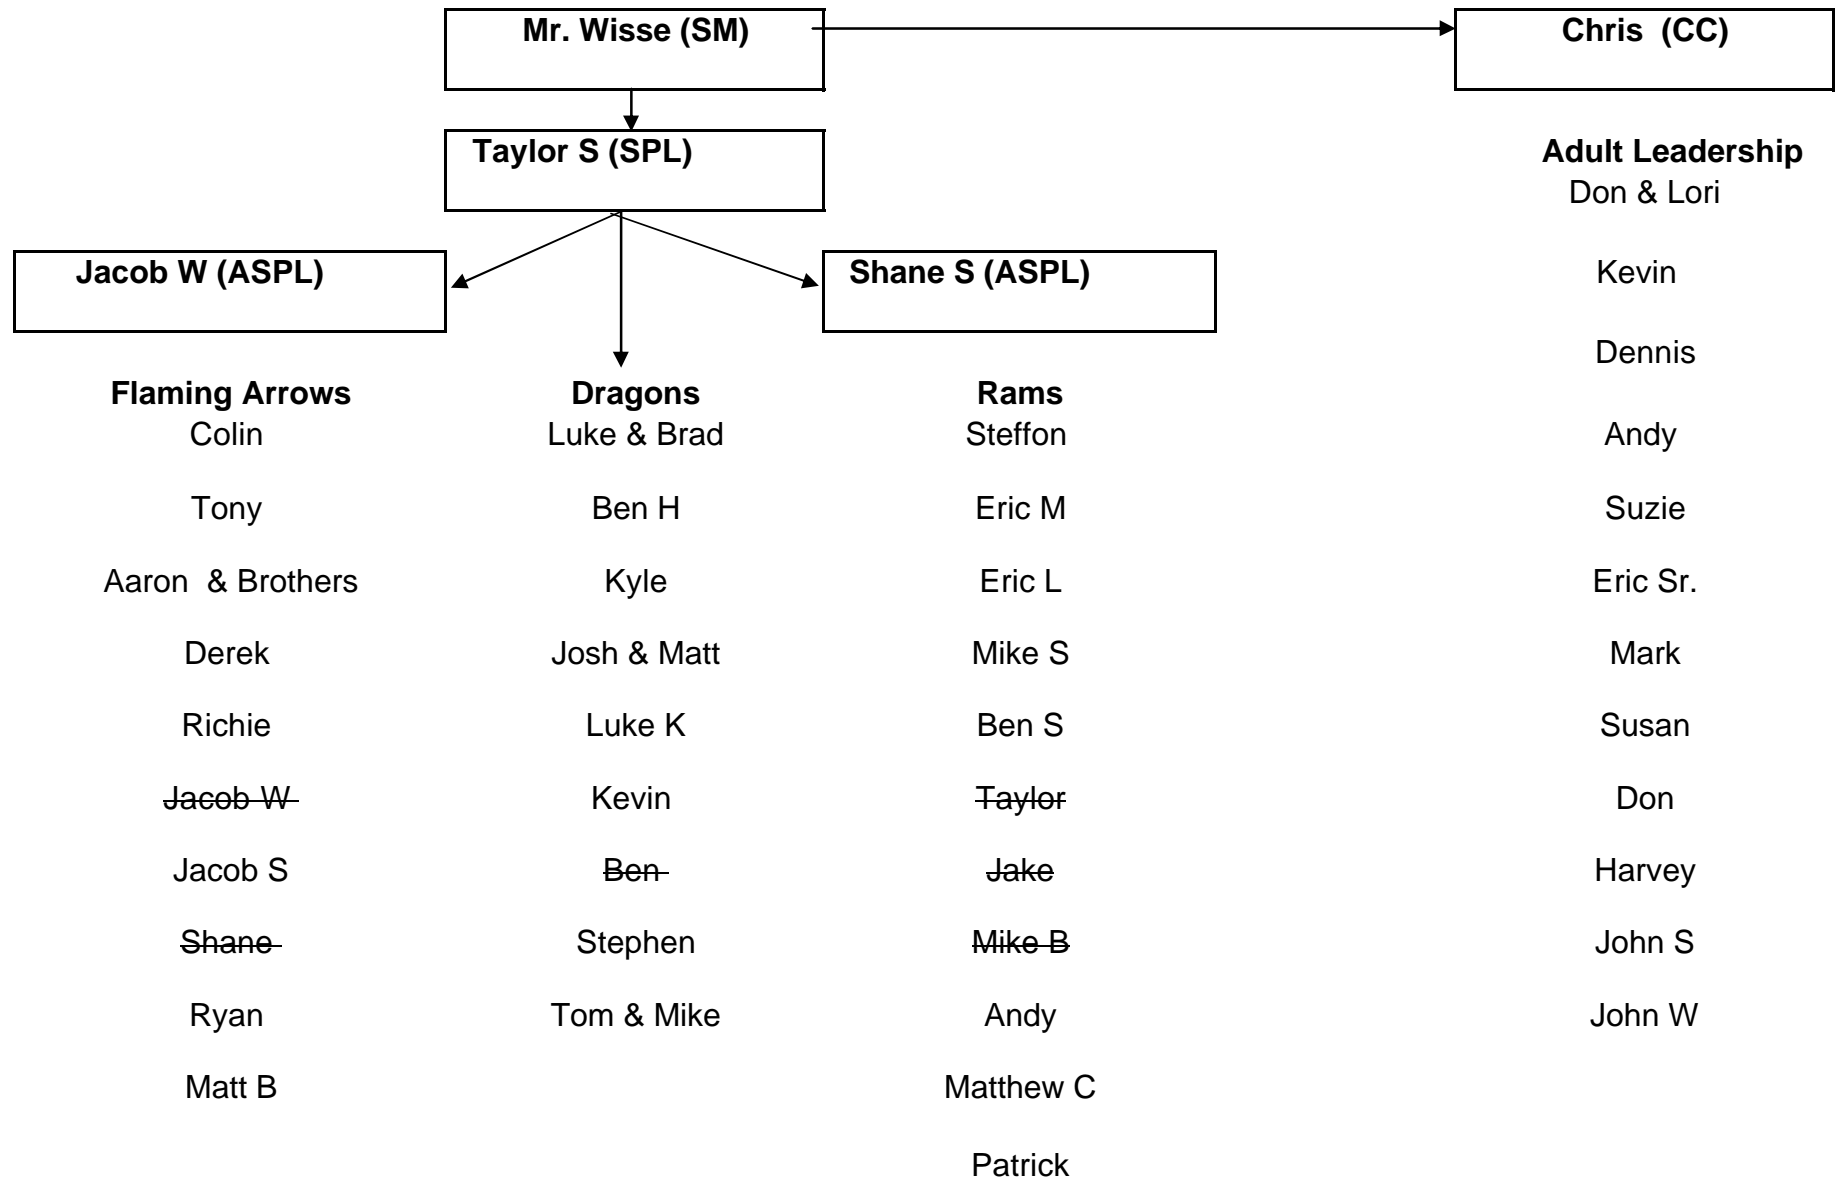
Mr. Wisse (SM)

Chris (CC)

Taylor S (SPL)

Adult Leadership
Don & Lori

Jacob W (ASPL)

Shane S (ASPL)

Kevin

Dennis

Flaming Arrows
Colin

Tony

Aaron & Brothers

Derek

Richie

~~Jacob W~~

Jacob S

~~Shane~~

Ryan

Matt B

Dragons
Luke & Brad

Ben H

Kyle

Josh & Matt

Luke K

Kevin

~~Ben~~

Stephen

Tom & Mike

Rams
Steffon

Eric M

Eric L

Mike S

Ben S

~~Taylor~~

~~Jake~~

~~Mike B~~

Andy

Matthew C

Patrick

Andy

Suzie

Eric Sr.

Mark

Susan

Don

Harvey

John S

John W